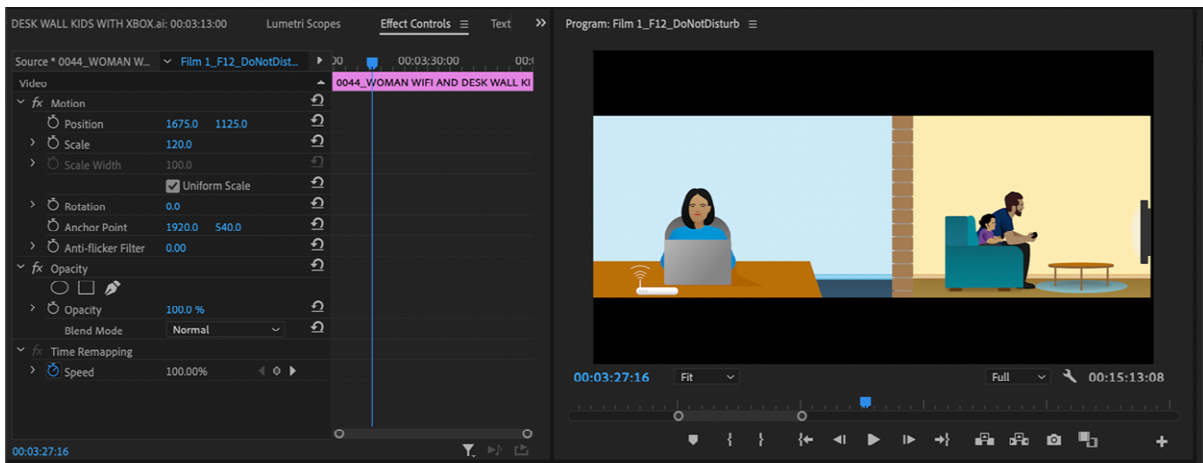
DESK WALL KIDS WITH XBOX.ai: 00:03:13:00 Lumetri Scopes Effect Controls ≡ Text »

Source * 0044_WOMAN W... Film 1_F12_DoNotDist... ▶ 00 00:03:30:00 00:

Video

0044_WOMAN WIFI AND DESK WALL KI

fx Motion

Position 1675.0 1125.0

Scale 120.0

Scale Width 100.0

Uniform Scale

Rotation 0.0

Anchor Point 1920.0 540.0

Anti-flicker Filter 0.00

fx Opacity

Opacity 100.0 %

Blend Mode Normal

fx Time Remapping

Speed 100.00%

00:03:27:16

Program: Film 1_F12_DoNotDisturb ≡

00:03:27:16 Fit Full 00:15:13:08